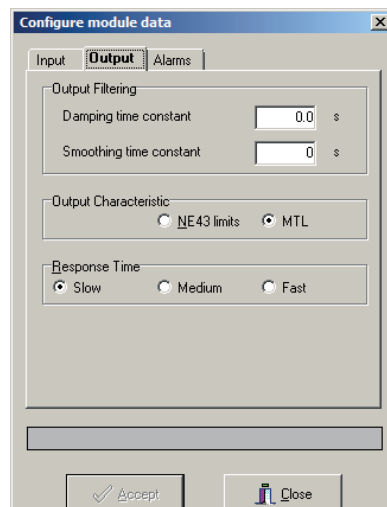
Configure module data
×

Input
Output
Alarms

Output Filtering
Damping time constant
0.0
s
Smoothing time constant
0
s

Output Characteristic
NE43 limits
MTL

Response Time
Slow
Medium
Fast

Accept
Close